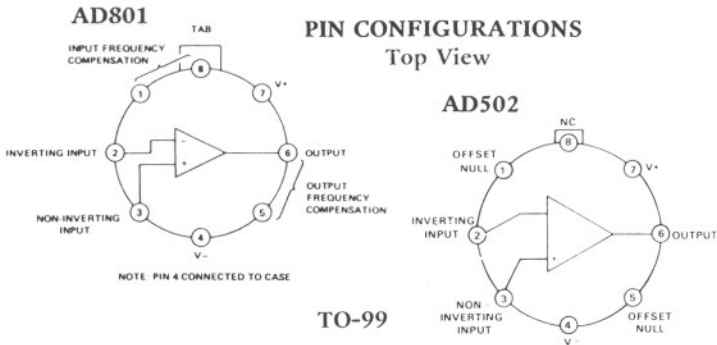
AD801

PIN CONFIGURATIONS
Top View

TAB

INPUT FREQUENCY COMPENSATION

8

1

7

V+

INVERTING INPUT

2

-

+

6

OUTPUT

OUTPUT FREQUENCY COMPENSATION

NON-INVERTING INPUT

3

5

4

V-

NOTE: PIN 4 CONNECTED TO CASE

AD502

NC

8

OFFSET NULL

1

7

V+

INVERTING INPUT

2

-

+

6

OUTPUT

NON-INVERTING INPUT

3

5

OFFSET NULL

4

V-

TO-99